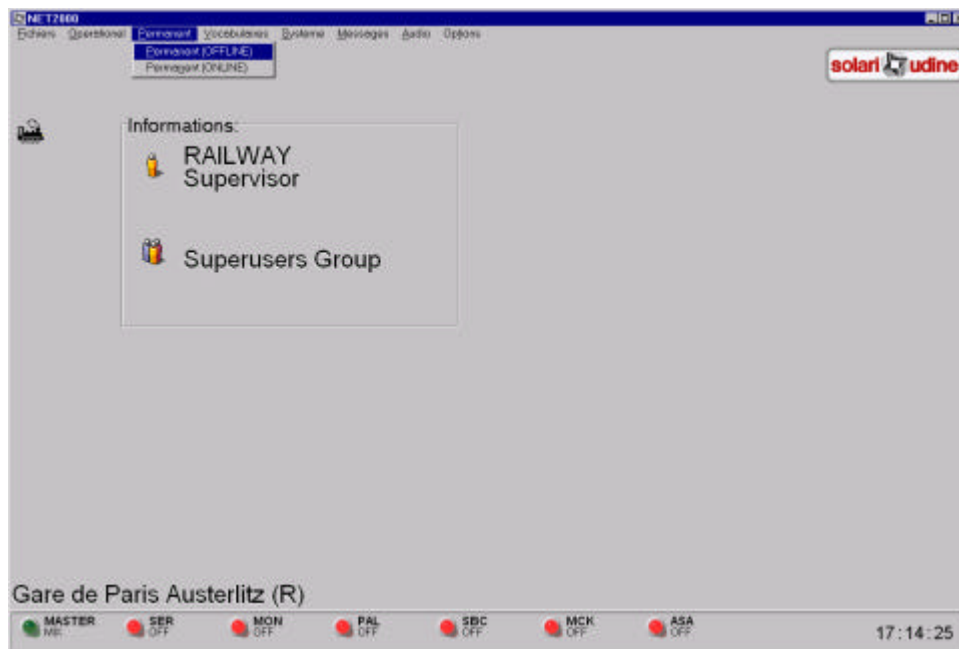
NET2000

Fichiers Operationel Permanent Vocabulaires Systeme Messages Audio Options

Permanent (OFFLINE)
Permanent (ONLINE)

solari udine

Informations:

RAILWAY Supervisor

Superusers Group

Gare de Paris Austerlitz (R)

MASTER MR
SER OFF
MON OFF
PAL OFF
SBC OFF
MCK OFF
ASA OFF

17:14:25